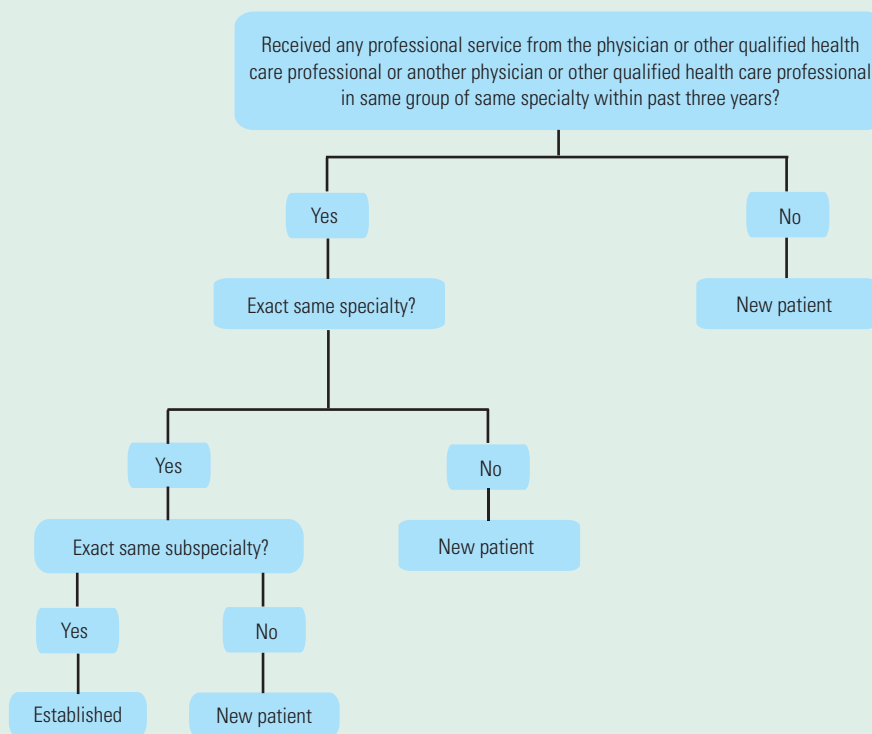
Received any professional service from the physician or other qualified health care professional or another physician or other qualified health care professional in same group of same specialty within past three years?

Yes

No

Exact same specialty?

New patient

Yes

No

Exact same subspecialty?

New patient

Yes

No

Established

New patient